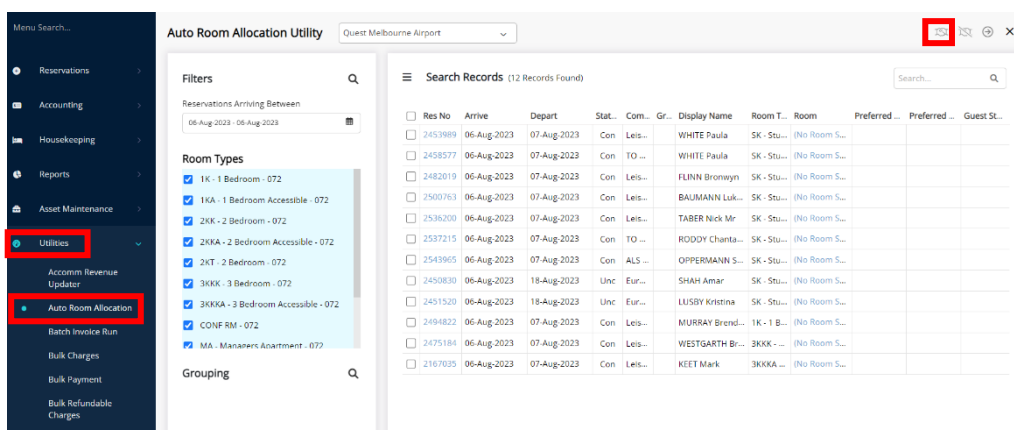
Menu Search...

Reservations

Accounting

Housekeeping

Reports

Asset Maintenance

Utilities

Accomm Revenue Updater

Auto Room Allocation

Batch Invoice Run

Bulk Charges

Bulk Payment

Bulk Refundable Charges

Auto Room Allocation Utility

Quest Melbourne Airport

Filters

Reservations Arriving Between

06-Aug-2023 - 06-Aug-2023

Room Types

1K - 1 Bedroom - 072

1KA - 1 Bedroom Accessible - 072

2KK - 2 Bedroom - 072

2KKA - 2 Bedroom Accessible - 072

2KT - 2 Bedroom - 072

3KKK - 3 Bedroom - 072

3KKKA - 3 Bedroom Accessible - 072

CONF RM - 072

MA - Managers Apartment - 072

Grouping

Search Records (12 Records Found)

Search...

| | Res No | Arrive | Depart | Stat... | Com... | Gr... | Display Name | Room T... | Room | Preferred ... | Preferred ... | Guest St... |
|---|---|---|---|---|---|---|---|---|---|---|---|---|
| | 2453989 | 06-Aug-2023 | 07-Aug-2023 | Con | Leis... | | WHITE Paula | SK - Stu... | (No Room S... | | | |
| | 2458577 | 06-Aug-2023 | 07-Aug-2023 | Con | TO ... | | WHITE Paula | SK - Stu... | (No Room S... | | | |
| | 2482019 | 06-Aug-2023 | 07-Aug-2023 | Con | Leis... | | FLINN Bronwyn | SK - Stu... | (No Room S... | | | |
| | 2500763 | 06-Aug-2023 | 07-Aug-2023 | Con | Leis... | | BAUMANN Luk... | SK - Stu... | (No Room S... | | | |
| | 2536200 | 06-Aug-2023 | 07-Aug-2023 | Con | Leis... | | TABER Nick Mr | SK - Stu... | (No Room S... | | | |
| | 2537215 | 06-Aug-2023 | 07-Aug-2023 | Con | TO ... | | RODDY Chanta... | SK - Stu... | (No Room S... | | | |
| | 2543965 | 06-Aug-2023 | 07-Aug-2023 | Con | ALS ... | | OPPERMANN S... | SK - Stu... | (No Room S... | | | |
| | 2450830 | 06-Aug-2023 | 18-Aug-2023 | Unc | Eur... | | SHAH Amar | SK - Stu... | (No Room S... | | | |
| | 2451520 | 06-Aug-2023 | 18-Aug-2023 | Unc | Eur... | | LUSBY Kristina | SK - Stu... | (No Room S... | | | |
| | 2494822 | 06-Aug-2023 | 07-Aug-2023 | Con | Leis... | | MURRAY Brend... | 1K - 1 B... | (No Room S... | | | |
| | 2475184 | 06-Aug-2023 | 07-Aug-2023 | Con | Leis... | | WESTGARTH Br... | 3KKK - ... | (No Room S... | | | |
| | 2167035 | 06-Aug-2023 | 07-Aug-2023 | Con | Leis... | | KEET Mark | 3KKKA ... | (No Room S... | | | |